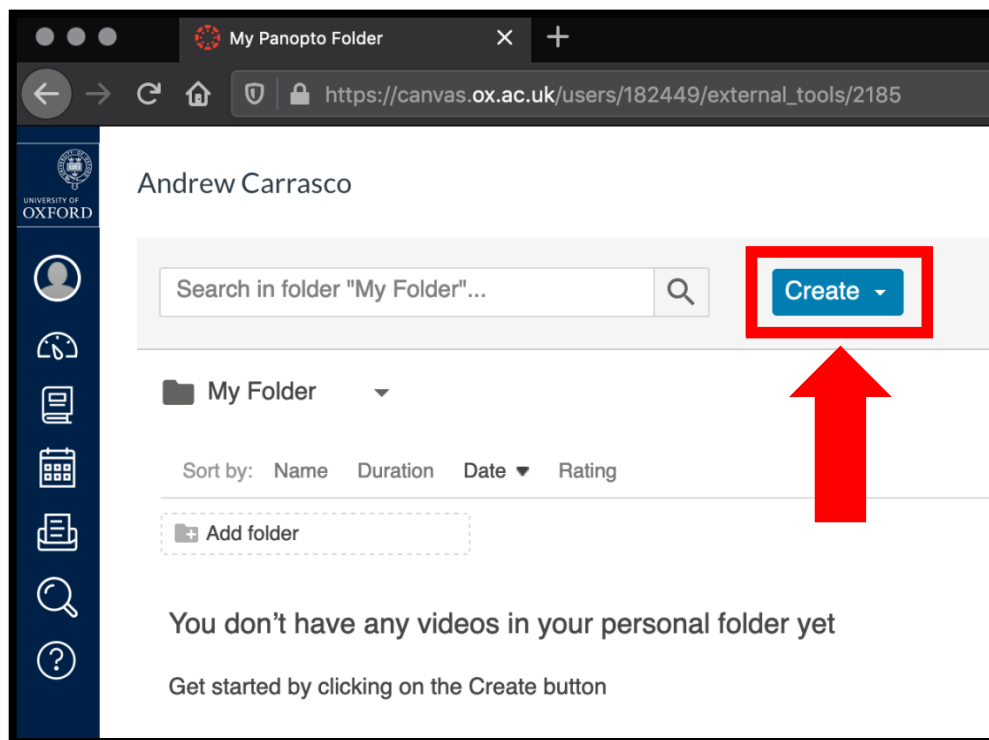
My Panopto Folder

https://canvas.ox.ac.uk/users/182449/external_tools/2185

UNIVERSITY OF OXFORD

Andrew Carrasco

Search in folder "My Folder"...

Create

My Folder

Sort by: Name Duration Date Rating

Add folder

You don't have any videos in your personal folder yet

Get started by clicking on the Create button